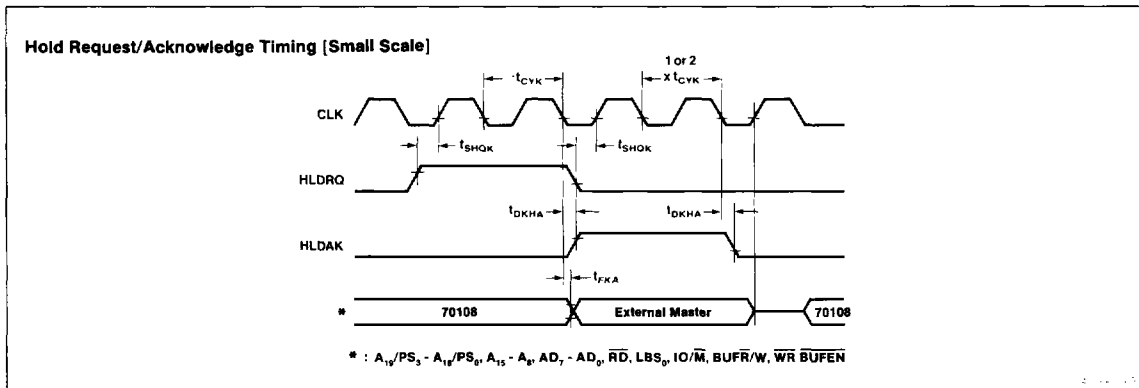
Hold Request/Acknowledge Timing [Small Scale]

1 or 2

$t_{CYK}$

$x\,t_{CYK}$

CLK

$t_{SHQK}$

$t_{SHQK}$

HLDRQ

$t_{DKHA}$

$t_{DKHA}$

HLDAK

$t_{FKA}$

\*

70108

External Master

70108

\* : $A_{19}/PS_3$ - $A_{16}/PS_0$, $A_{15}$ - $A_8$, $AD_7$ - $AD_0$, $\overline{RD}$, $LBS_0$, $IO/\overline{M}$, $BUF\overline{R}/W$, $\overline{WR}$ $\overline{BUFEN}$